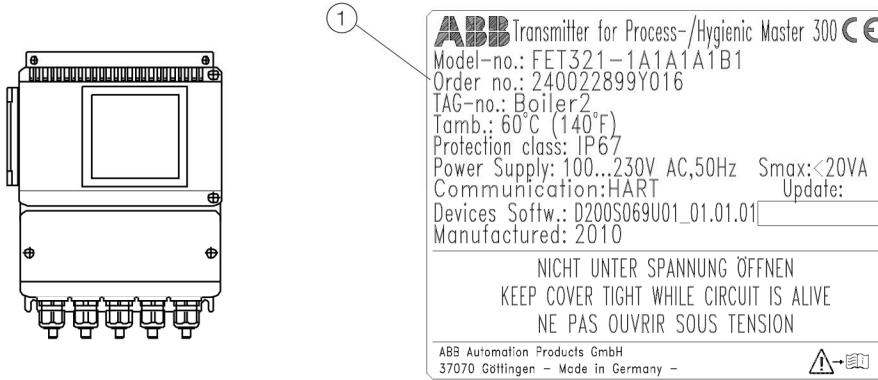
1

ABB Transmitter for Process-/Hygienic Master 300 CE
Model-no.: FET321-1A1A1A1B1
Order no.: 240022899Y016
TAG-no.: Boiler2
Tamb.: 60°C (140°F)
Protection class: IP67
Power Supply: 100...230V AC,50Hz Smax:<20VA
Communication:HART Update:
Devices Softw.: D200S069U01_01.01.01
Manufactured: 2010

NICHT UNTER SPANNUNG ÖFFNEN
KEEP COVER TIGHT WHILE CIRCUIT IS ALIVE
NE PAS OUVRIR SOUS TENSION

ABB Automation Products GmbH
37070 Göttingen - Made in Germany -